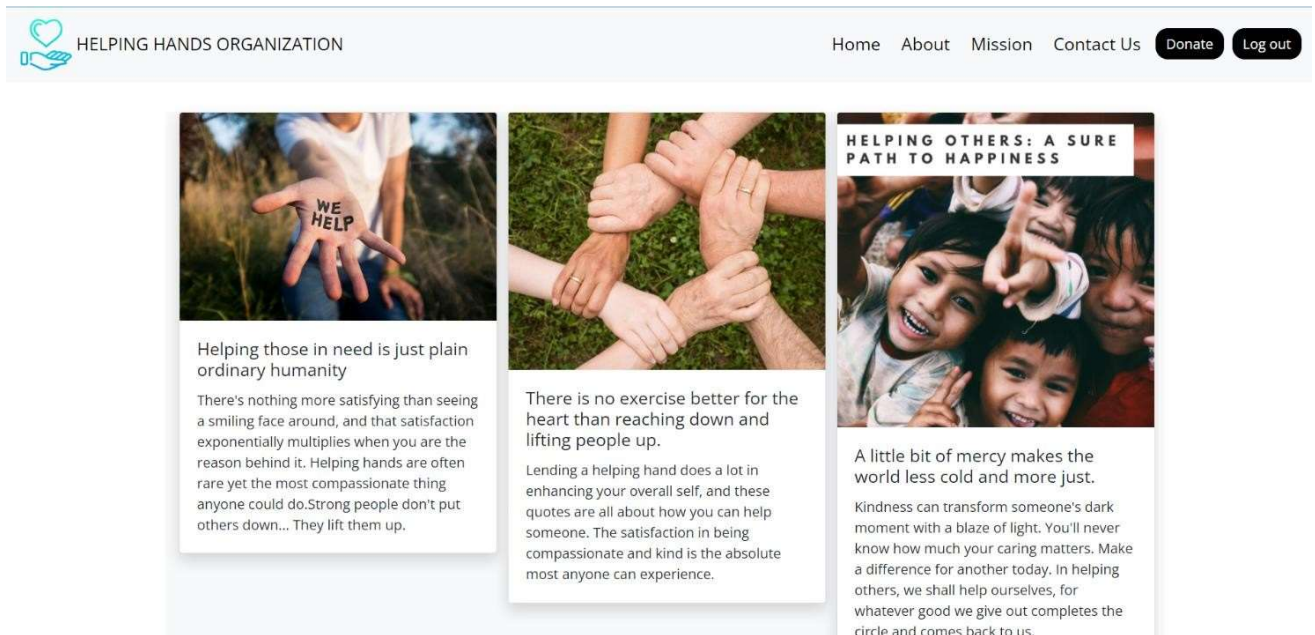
HELPING HANDS ORGANIZATION

Home About Mission Contact Us Donate Log out

WE HELP

Helping those in need is just plain ordinary humanity

There's nothing more satisfying than seeing a smiling face around, and that satisfaction exponentially multiplies when you are the reason behind it. Helping hands are often rare yet the most compassionate thing anyone could do.Strong people don't put others down... They lift them up.

There is no exercise better for the heart than reaching down and lifting people up.

Lending a helping hand does a lot in enhancing your overall self, and these quotes are all about how you can help someone. The satisfaction in being compassionate and kind is the absolute most anyone can experience.

HELPING OTHERS: A SURE PATH TO HAPPINESS

A little bit of mercy makes the world less cold and more just.

Kindness can transform someone's dark moment with a blaze of light. You'll never know how much your caring matters. Make a difference for another today. In helping others, we shall help ourselves, for whatever good we give out completes the circle and comes back to us.